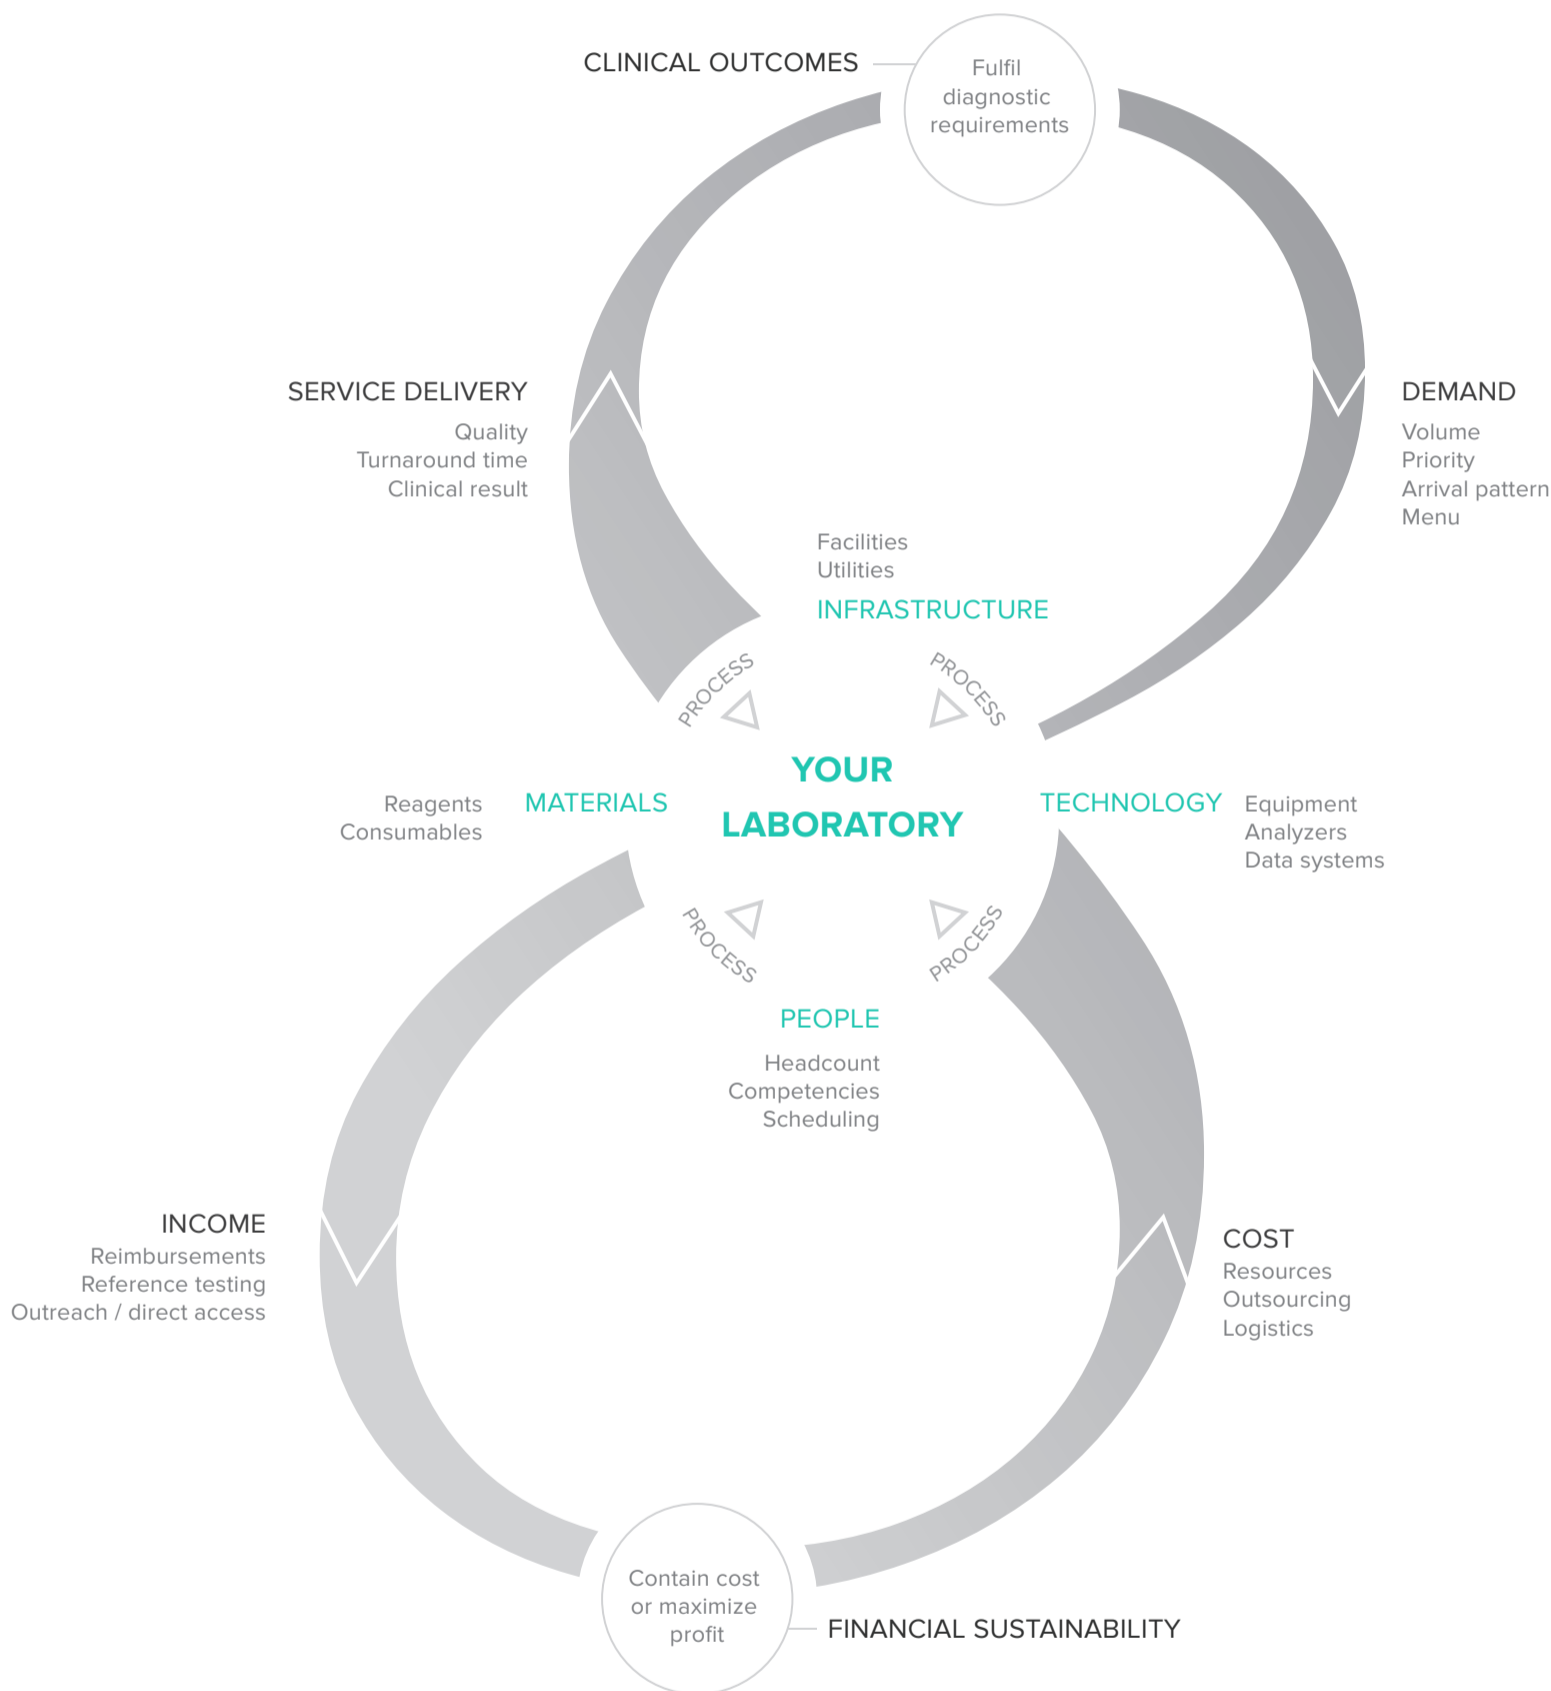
CLINICAL OUTCOMES

Fulfil diagnostic requirements

SERVICE DELIVERY
Quality
Turnaround time
Clinical result

DEMAND
Volume
Priority
Arrival pattern
Menu

Facilities
Utilities
INFRASTRUCTURE

PROCESS

PROCESS

YOUR LABORATORY

Reagents
Consumables

MATERIALS

TECHNOLOGY

Equipment
Analyzers
Data systems

PROCESS

PROCESS

PEOPLE
Headcount
Competencies
Scheduling

INCOME
Reimbursements
Reference testing
Outreach / direct access

COST
Resources
Outsourcing
Logistics

Contain cost or maximize profit

FINANCIAL SUSTAINABILITY